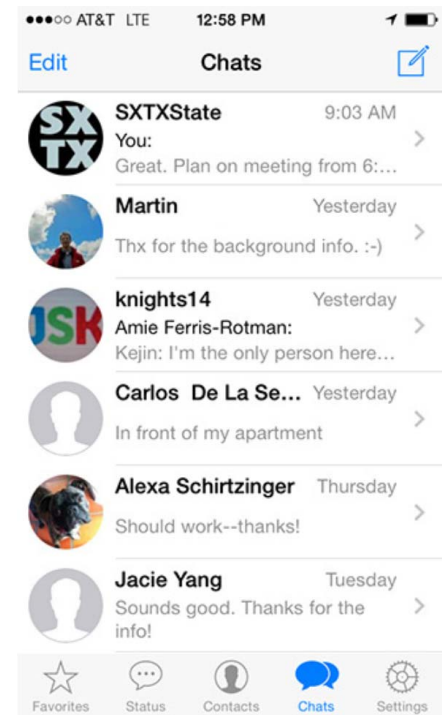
●●●○○ AT&T LTE 12:58 PM

Edit Chats

SX TX

SXTXState 9:03 AM
You:
Great. Plan on meeting from 6:...

Martin Yesterday
Thx for the background info. :-)

JSK

knights14 Yesterday
Amie Ferris-Rotman:
Kejin: I'm the only person here...

Carlos De La Se... Yesterday
In front of my apartment

Alexa Schirtzinger Thursday
Should work--thanks!

Jacie Yang Tuesday
Sounds good. Thanks for the info!

Favorites Status Contacts Chats Settings